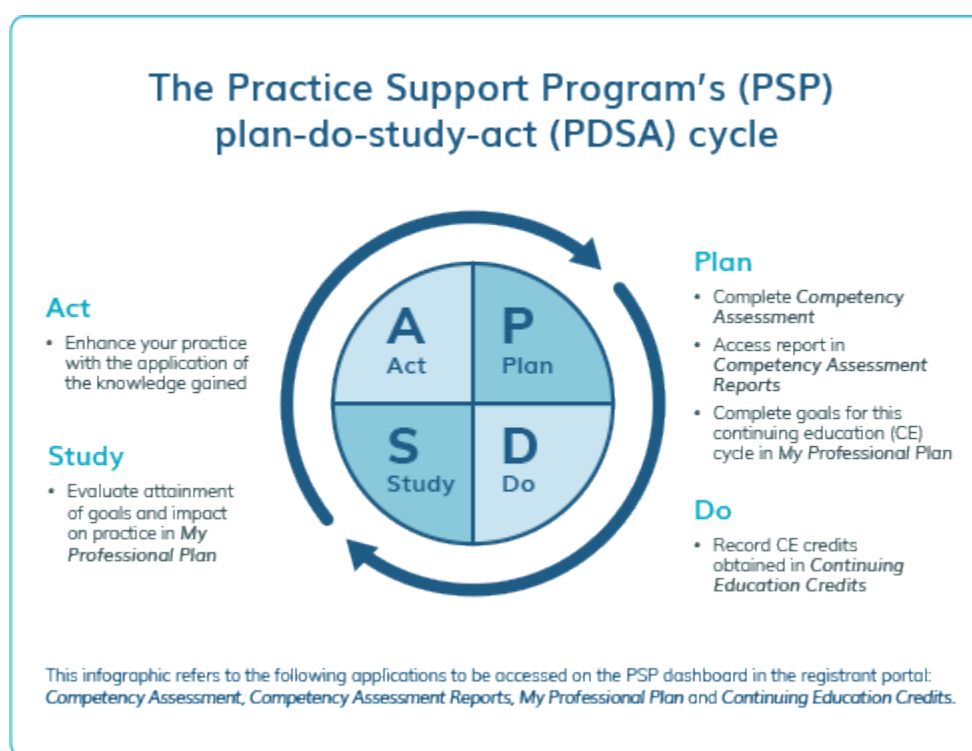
The Practice Support Program's (PSP) plan-do-study-act (PDSA) cycle

Act
• Enhance your practice with the application of the knowledge gained

Study
• Evaluate attainment of goals and impact on practice in My Professional Plan

A
Act

P
Plan

S
Study

D
Do

Plan
• Complete Competency Assessment
• Access report in Competency Assessment Reports
• Complete goals for this continuing education (CE) cycle in My Professional Plan

Do
• Record CE credits obtained in Continuing Education Credits

This infographic refers to the following applications to be accessed on the PSP dashboard in the registrant portal: Competency Assessment, Competency Assessment Reports, My Professional Plan and Continuing Education Credits.